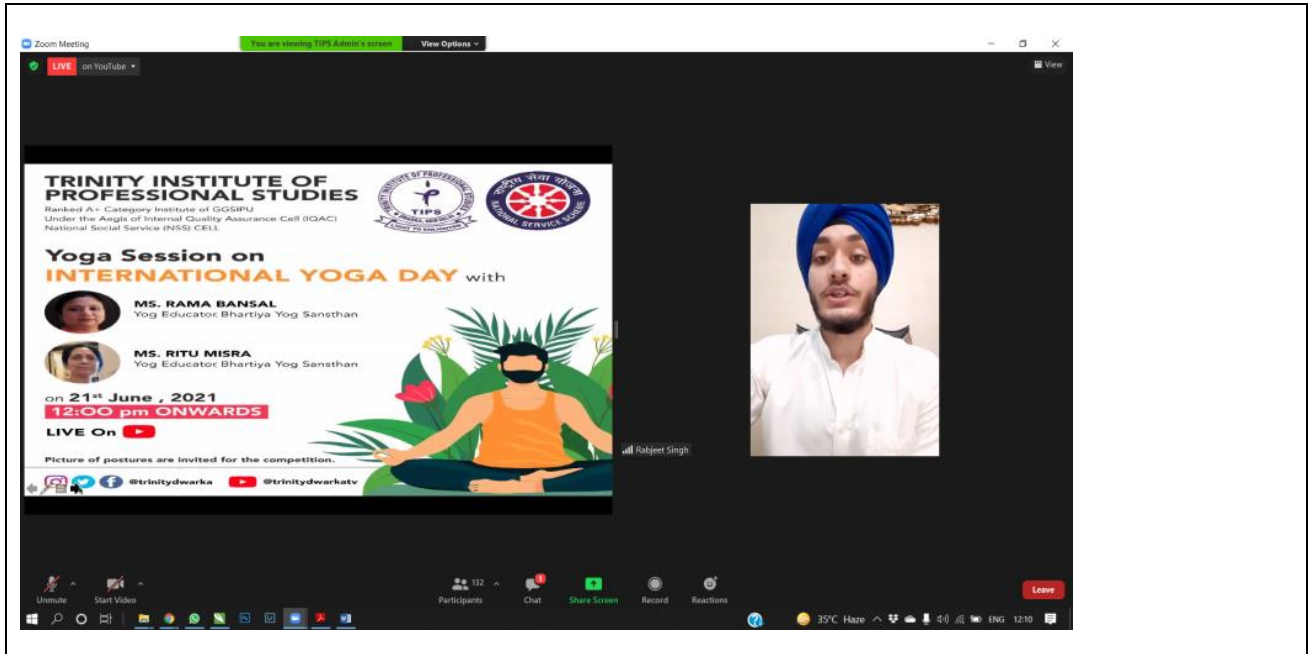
Zoom Meeting

You are viewing TIPS Admin's screen

View Options

LIVE on YouTube

View

TRINITY INSTITUTE OF PROFESSIONAL STUDIES

Ranked A+ Category Institute of GGSIPU
Under the Aegis of Internal Quality Assurance Cell (IQAC)
National Social Service (NSS) CELL

TIPS

LIGHT TO ENLIGHTEN

NATIONAL SERVICE SCHEME

Yoga Session on
INTERNATIONAL YOGA DAY with

MS. RAMA BANSAL
Yog Educator Bhartiya Yog Sansthan

MS. RITU MISRA
Yog Educator Bhartiya Yog Sansthan

on 21st June , 2021
12:00 pm ONWARDS

LIVE On

Picture of postures are invited for the competition.

@trinitydwarka @trinitydwarkatv

Rabjeet Singh

Unmute Start Video

132 Participants

Chat

Share Screen

Record

Reactions

Leave

35°C Haze ENG 12:10